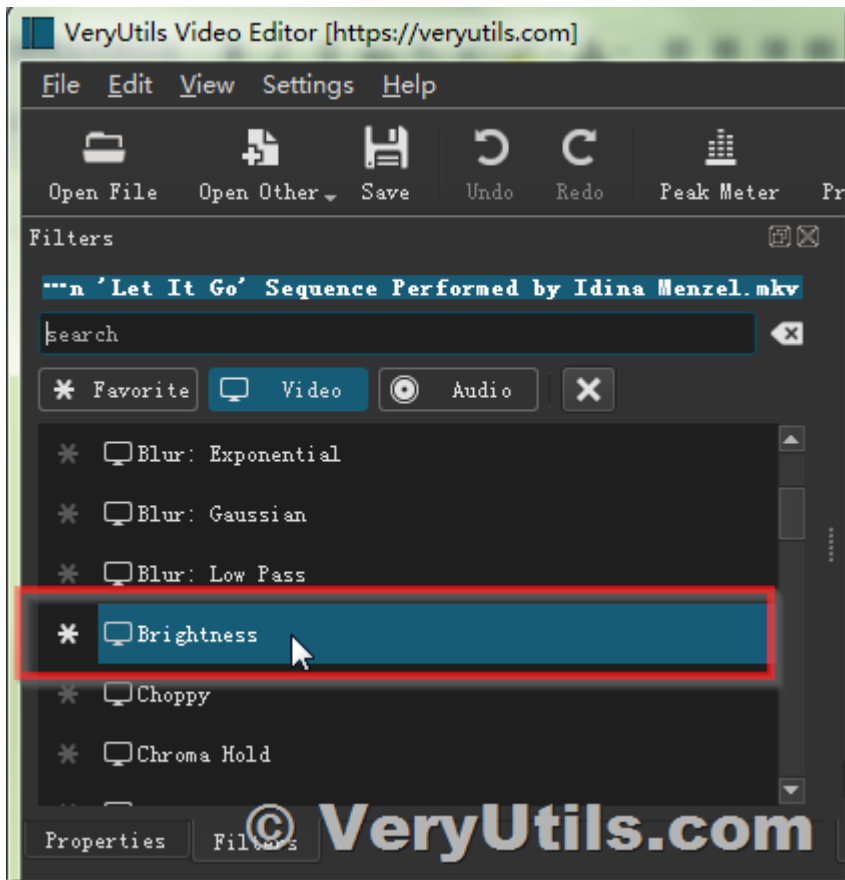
VeryUtils Video Editor [https://veryutils.com]

File Edit View Settings Help

Open File Open Other Save Undo Redo Peak Meter Pr

Filters

---n 'Let It Go' Sequence Performed by Idina Menzel.mkv

search

Favorite Video Audio

Blur: Exponential

Blur: Gaussian

Blur: Low Pass

Brightness

Choppy

Chroma Hold

Properties Filters

© VeryUtils.com